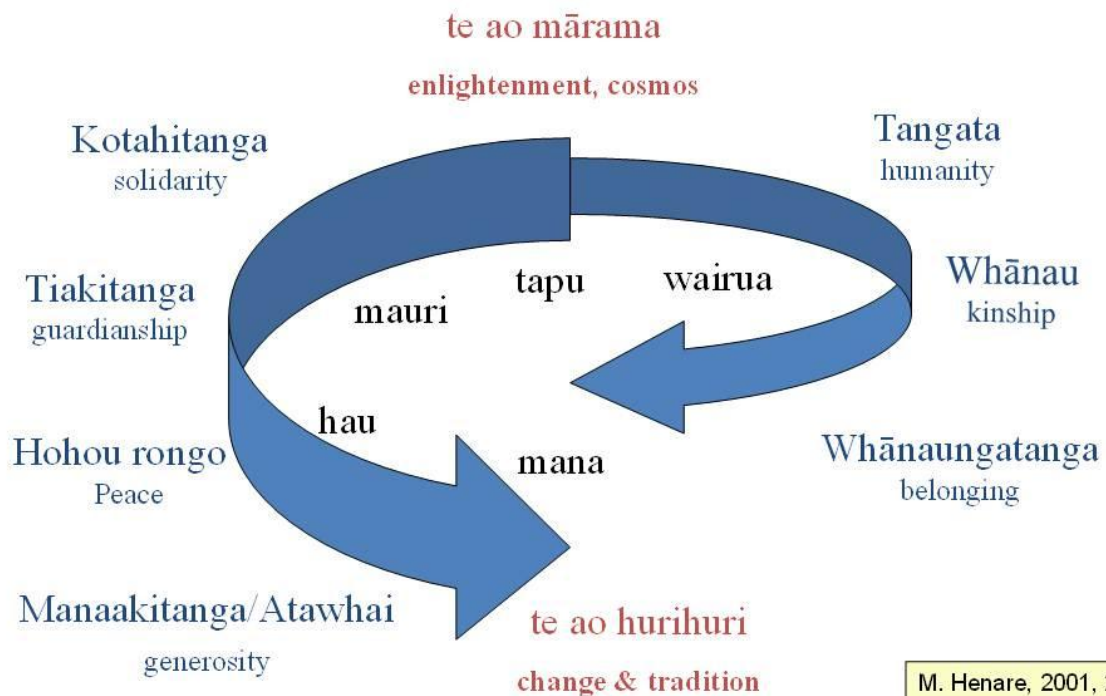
te ao mārama

enlightenment, cosmos

Kotahitanga
solidarity

Tangata
humanity

Tiakitanga
guardianship

Whānau
kinship

tapu

wairua

mauri

hau

Hohou rongo
Peace

mana

Whānaungatanga
belonging

Manaakitanga/Atawhai

generosity

te ao hurihuri

change & tradition

M. Henare, 2001, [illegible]